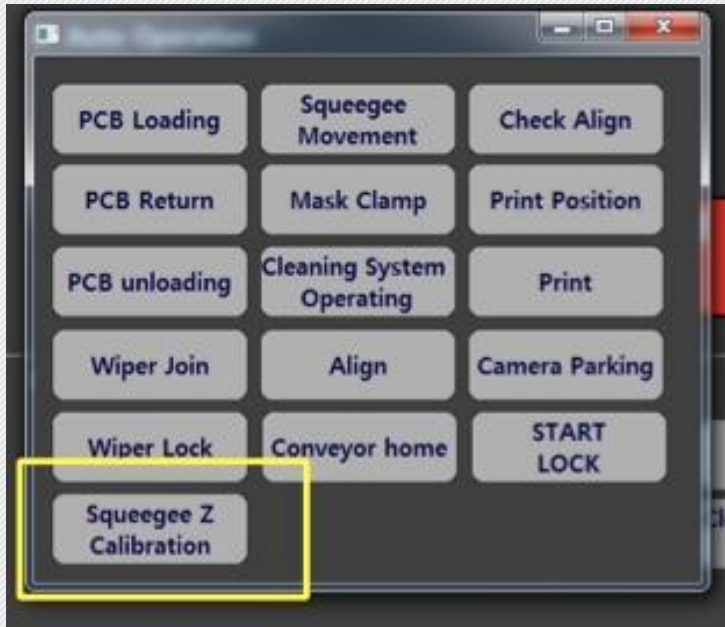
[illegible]

PCB Loading
Squeegee Movement
Check Align
PCB Return
Mask Clamp
Print Position
PCB unloading
Cleaning System Operating
Print
Wiper Join
Align
Camera Parking
Wiper Lock
Conveyor home
START LOCK
Squeegee Z Calibration